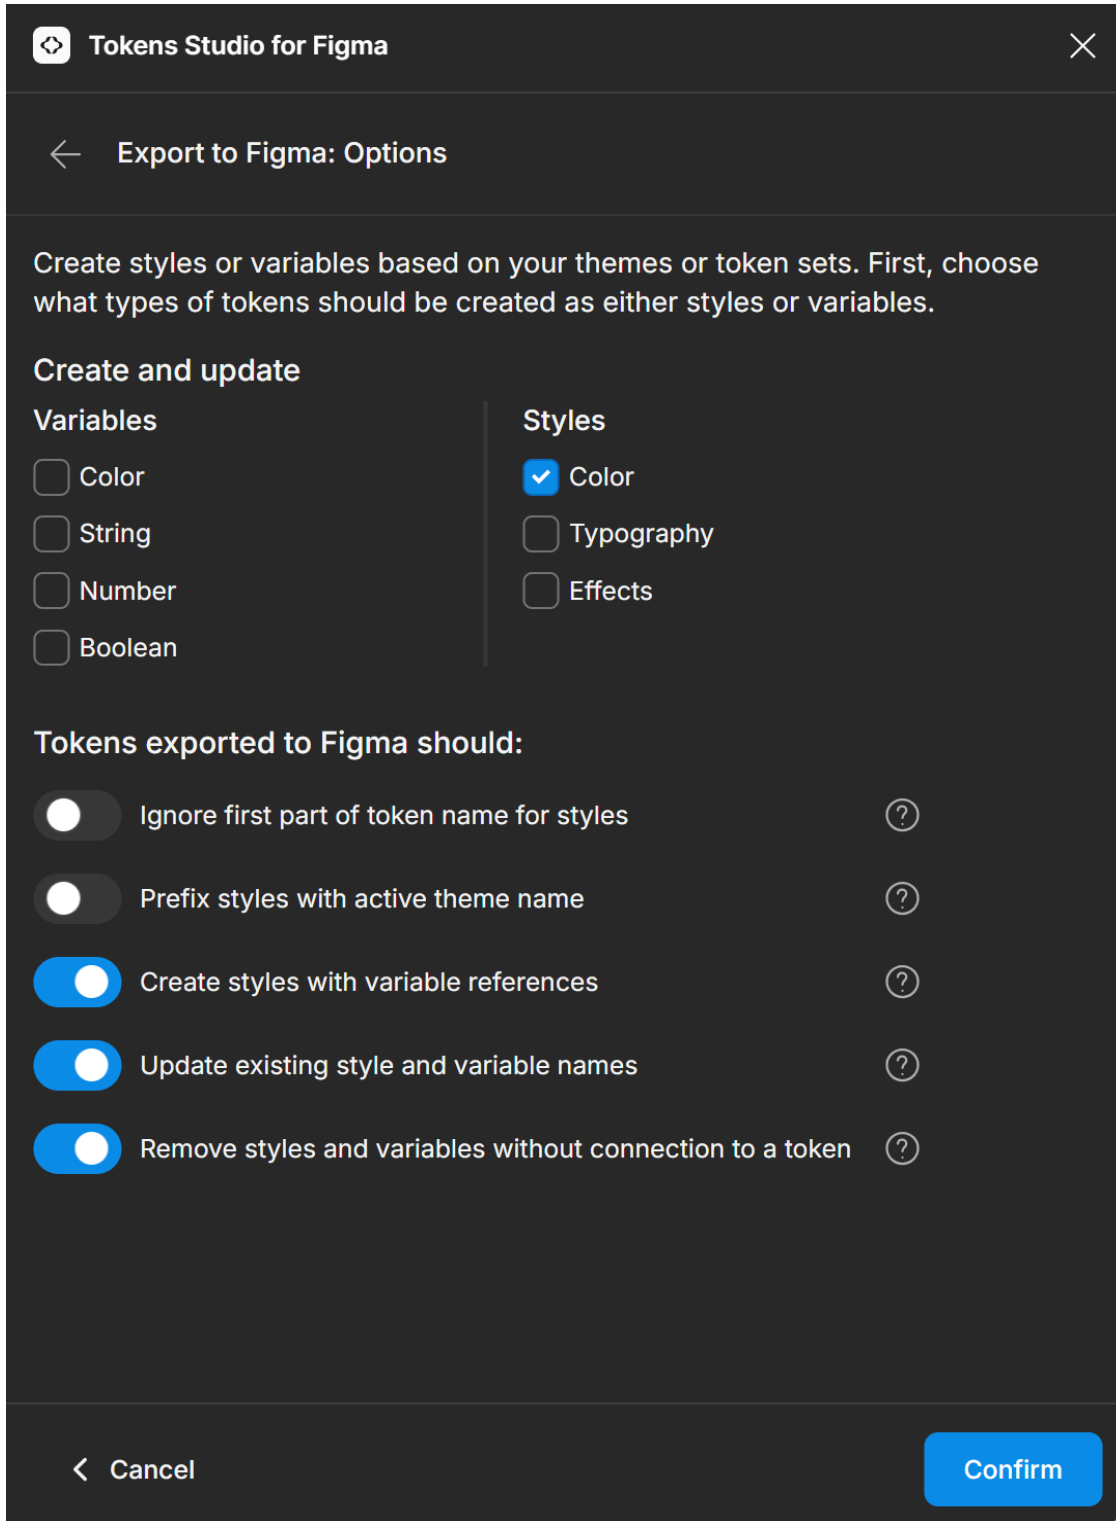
Tokens Studio for Figma

Export to Figma: Options

Create styles or variables based on your themes or token sets. First, choose what types of tokens should be created as either styles or variables.

Create and update

Variables

Color

String

Number

Boolean

Styles

Color

Typography

Effects

Tokens exported to Figma should:

Ignore first part of token name for styles

Prefix styles with active theme name

Create styles with variable references

Update existing style and variable names

Remove styles and variables without connection to a token

Cancel

Confirm